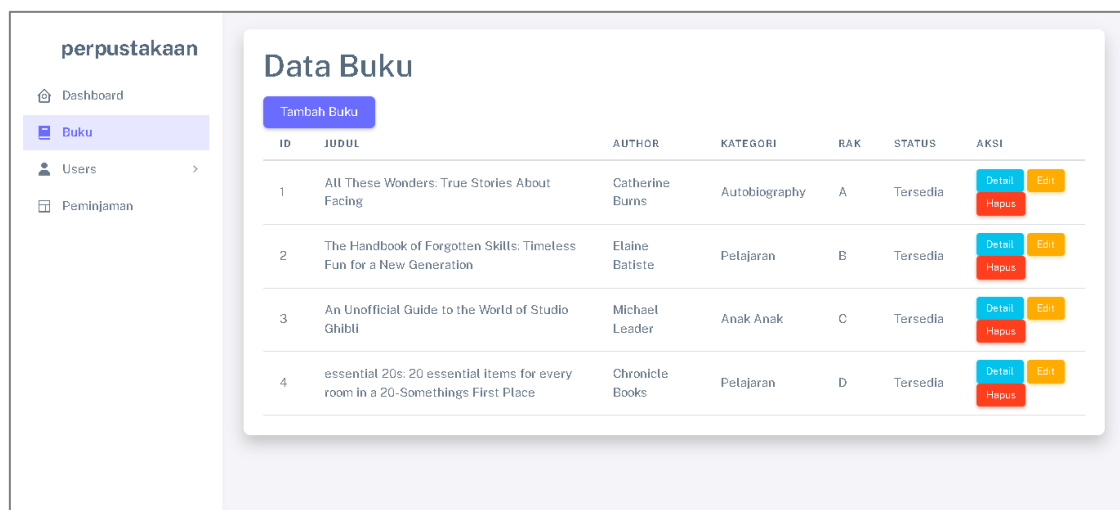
perpustakaan

Dashboard
Buku
Users
Peminjaman

Data Buku

Tambah Buku

| ID | JUDUL | AUTHOR | KATEGORI | RAK | STATUS | AKSI |
|---|---|---|---|---|---|---|
| 1 | All These Wonders: True Stories About Facing | Catherine Burns | Autobiography | A | Tersedia | Detail Edit Hapus |
| 2 | The Handbook of Forgotten Skills: Timeless Fun for a New Generation | Elaine Batiste | Pelajaran | B | Tersedia | Detail Edit Hapus |
| 3 | An Unofficial Guide to the World of Studio Ghibli | Michael Leader | Anak Anak | C | Tersedia | Detail Edit Hapus |
| 4 | essential 20s: 20 essential items for every room in a 20-Somethings First Place | Chronicle Books | Pelajaran | D | Tersedia | Detail Edit Hapus |